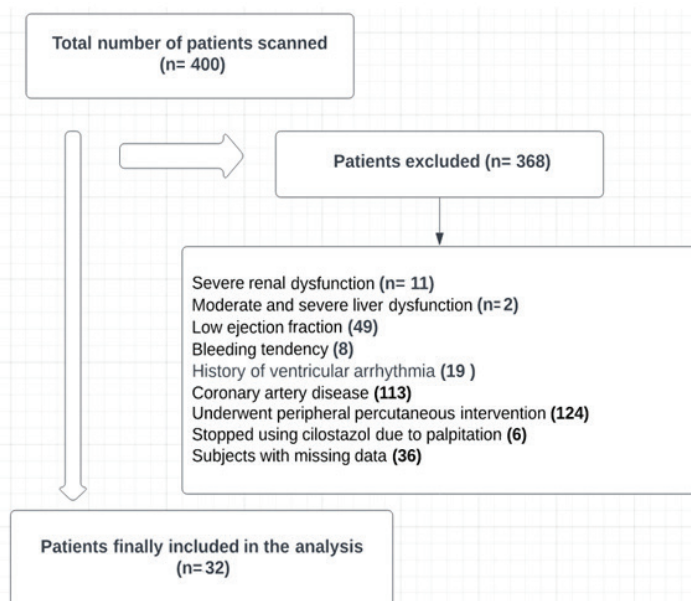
Total number of patients scanned
(n= 400)

Patients excluded (n= 368)

Severe renal dysfunction (n= 11)
Moderate and severe liver dysfunction (n=2)
Low ejection fraction (49)
Bleeding tendency (8)
History of ventricular arrhythmia (19 )
Coronary artery disease (113)
Underwent peripheral percutaneous intervention (124)
Stopped using cilostazol due to palpitation (6)
Subjects with missing data (36)

Patients finally included in the analysis
(n=32)